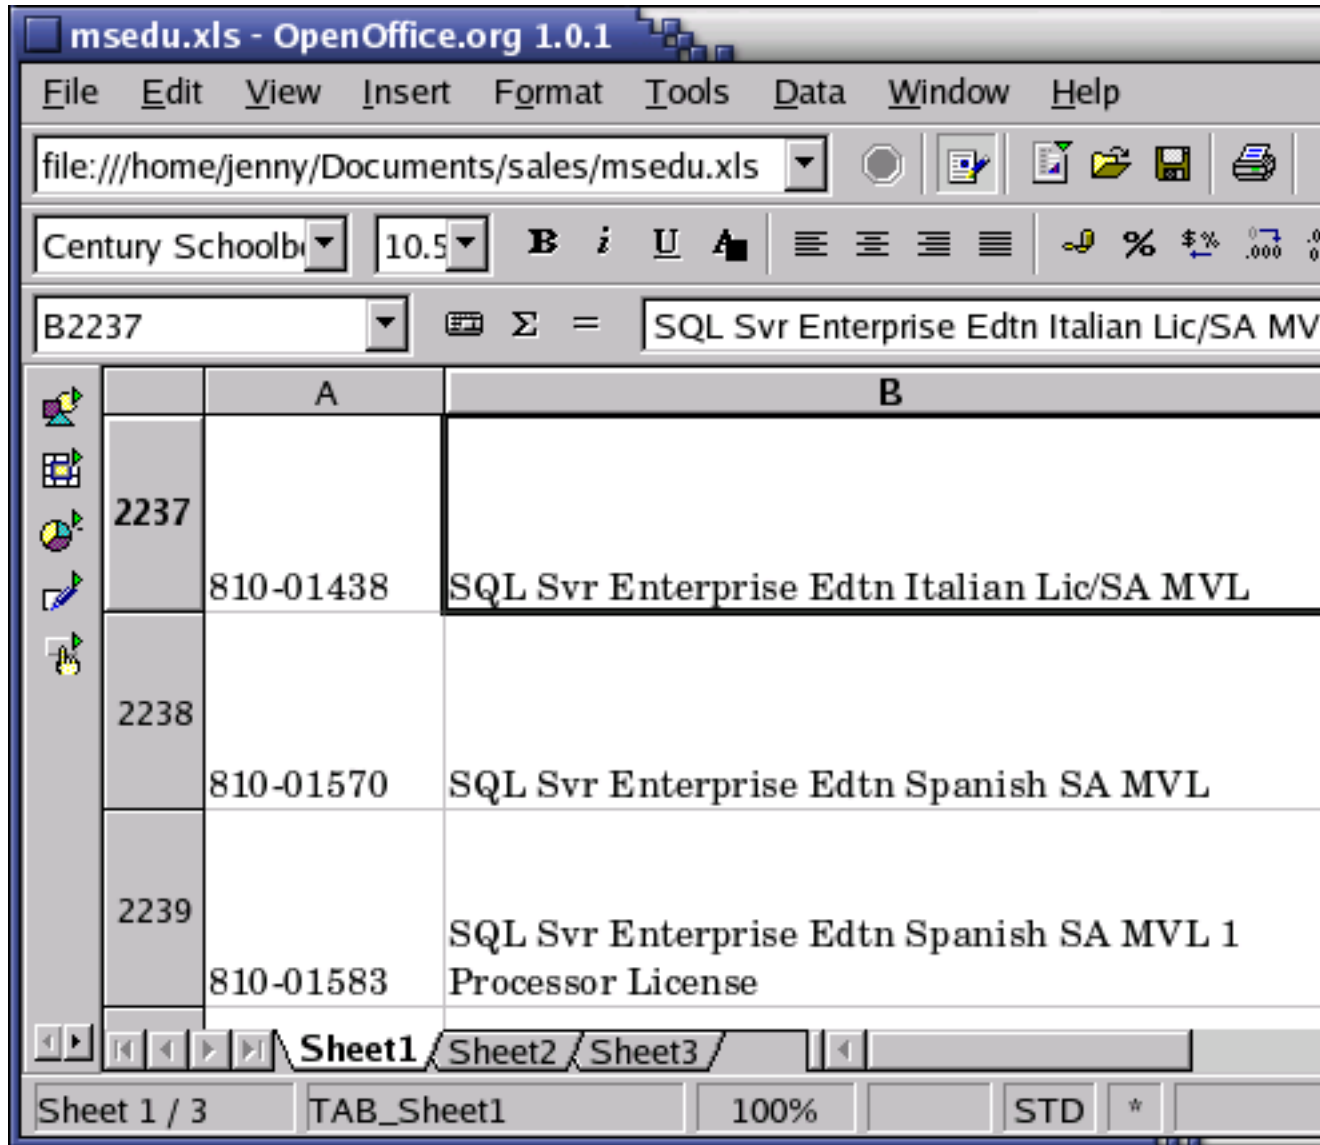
msedu.xls - OpenOffice.org 1.0.1

File Edit View Insert Format Tools Data Window Help

file:///home/jenny/Documents/sales/msedu.xls

Century Schoolb 10.5

B2237 Σ = SQL Svr Enterprise Edtn Italian Lic/SA MV

| | A | B |
|---|---|---|
| 2237 | 810-01438 | SQL Svr Enterprise Edtn Italian Lic/SA MVL |
| 2238 | 810-01570 | SQL Svr Enterprise Edtn Spanish SA MVL |
| 2239 | 810-01583 | SQL Svr Enterprise Edtn Spanish SA MVL 1 Processor License |

Sheet1 Sheet2 Sheet3

Sheet 1 / 3 TAB_Sheet1 100% STD *